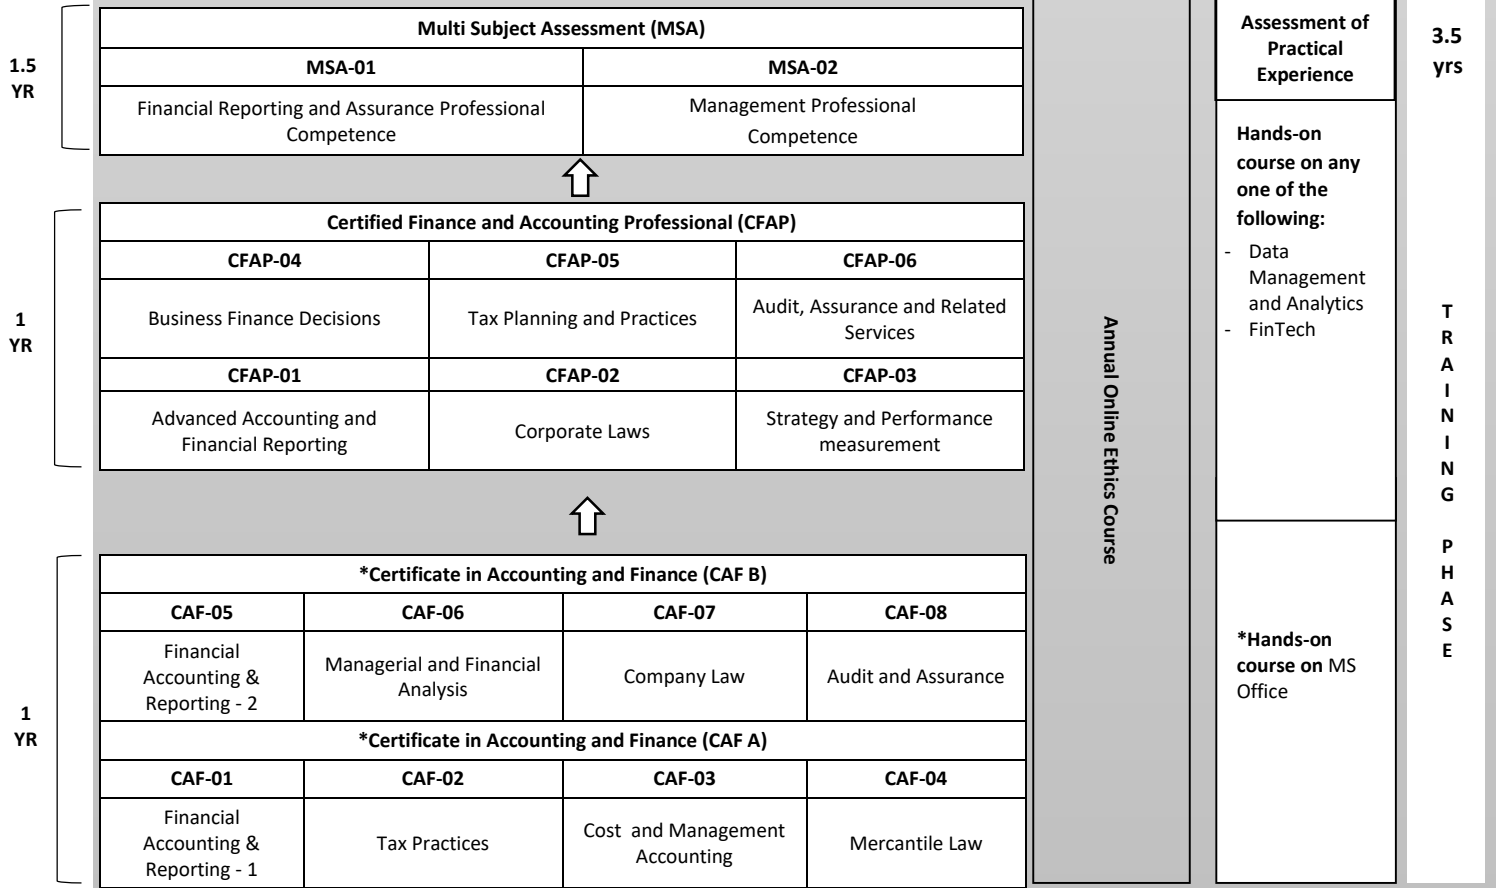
1.5 YR

Multi Subject Assessment (MSA)

| MSA-01 | MSA-02 |
|---|---|
| Financial Reporting and Assurance Professional Competence | Management Professional Competence |

1 YR

Certified Finance and Accounting Professional (CFAP)

| CFAP-04 | CFAP-05 | CFAP-06 |
|---|---|---|
| Business Finance Decisions | Tax Planning and Practices | Audit, Assurance and Related Services |
| CFAP-01 | CFAP-02 | CFAP-03 |
| Advanced Accounting and Financial Reporting | Corporate Laws | Strategy and Performance measurement |

1 YR

*Certificate in Accounting and Finance (CAF B)

| CAF-05 | CAF-06 | CAF-07 | CAF-08 |
|---|---|---|---|
| Financial Accounting & Reporting - 2 | Managerial and Financial Analysis | Company Law | Audit and Assurance |

*Certificate in Accounting and Finance (CAF A)

| CAF-01 | CAF-02 | CAF-03 | CAF-04 |
|---|---|---|---|
| Financial Accounting & Reporting - 1 | Tax Practices | Cost and Management Accounting | Mercantile Law |

Annual Online Ethics Course

Assessment of Practical Experience

Hands-on course on any one of the following:
- Data Management and Analytics
- FinTech

*Hands-on course on MS Office

3.5 yrs

TRAINING PHASE